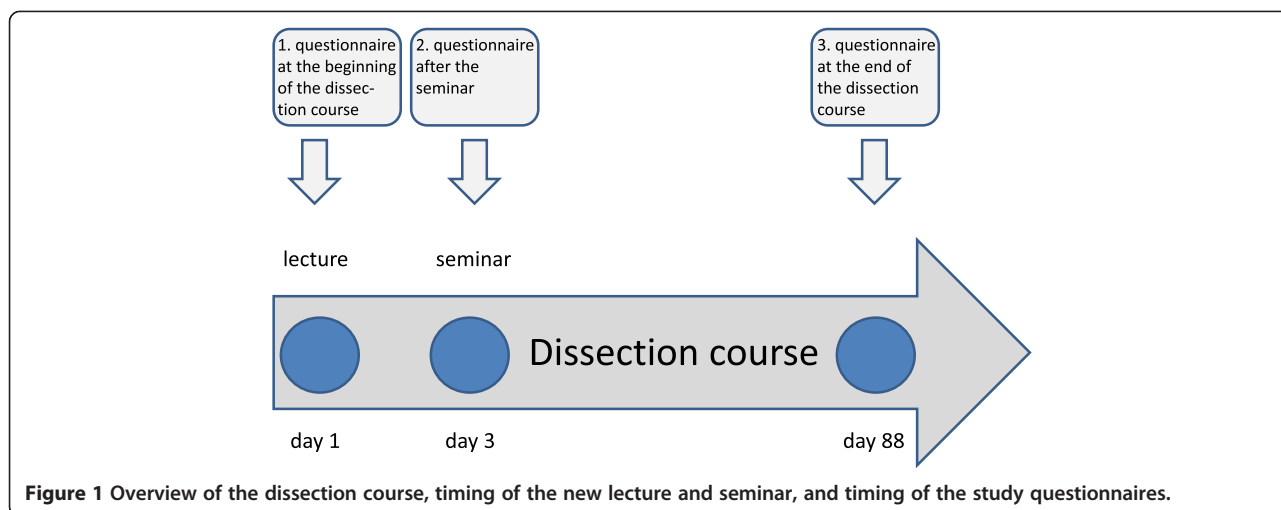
1. questionnaire at the beginning of the dissection course

2. questionnaire after the seminar

3. questionnaire at the end of the dissection course

lecture

seminar

Dissection course

day 1

day 3

day 88

**Figure 1 Overview of the dissection course, timing of the new lecture and seminar, and timing of the study questionnaires.**